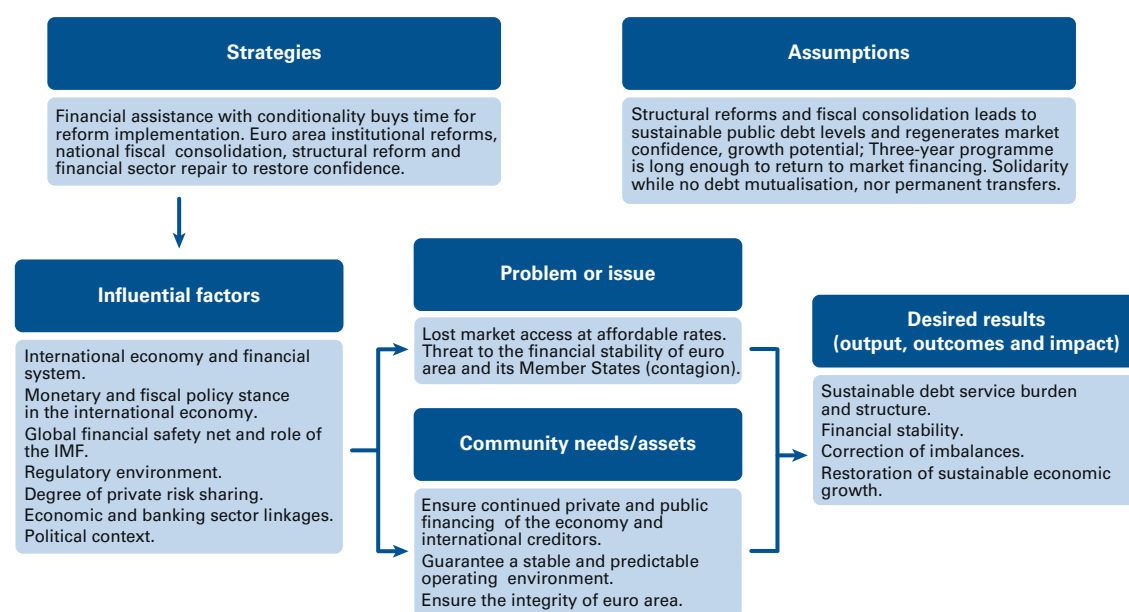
Strategies

Financial assistance with conditionality buys time for reform implementation. Euro area institutional reforms, national fiscal consolidation, structural reform and financial sector repair to restore confidence.

Assumptions

Structural reforms and fiscal consolidation leads to sustainable public debt levels and regenerates market confidence, growth potential; Three-year programme is long enough to return to market financing. Solidarity while no debt mutualisation, nor permanent transfers.

Influential factors

International economy and financial system.
Monetary and fiscal policy stance in the international economy.
Global financial safety net and role of the IMF.
Regulatory environment.
Degree of private risk sharing.
Economic and banking sector linkages.
Political context.

Problem or issue

Lost market access at affordable rates. Threat to the financial stability of euro area and its Member States (contagion).

Community needs/assets

Ensure continued private and public financing of the economy and international creditors.
Guarantee a stable and predictable operating environment.
Ensure the integrity of euro area.

Desired results (output, outcomes and impact)

Sustainable debt service burden and structure.
Financial stability.
Correction of imbalances.
Restoration of sustainable economic growth.